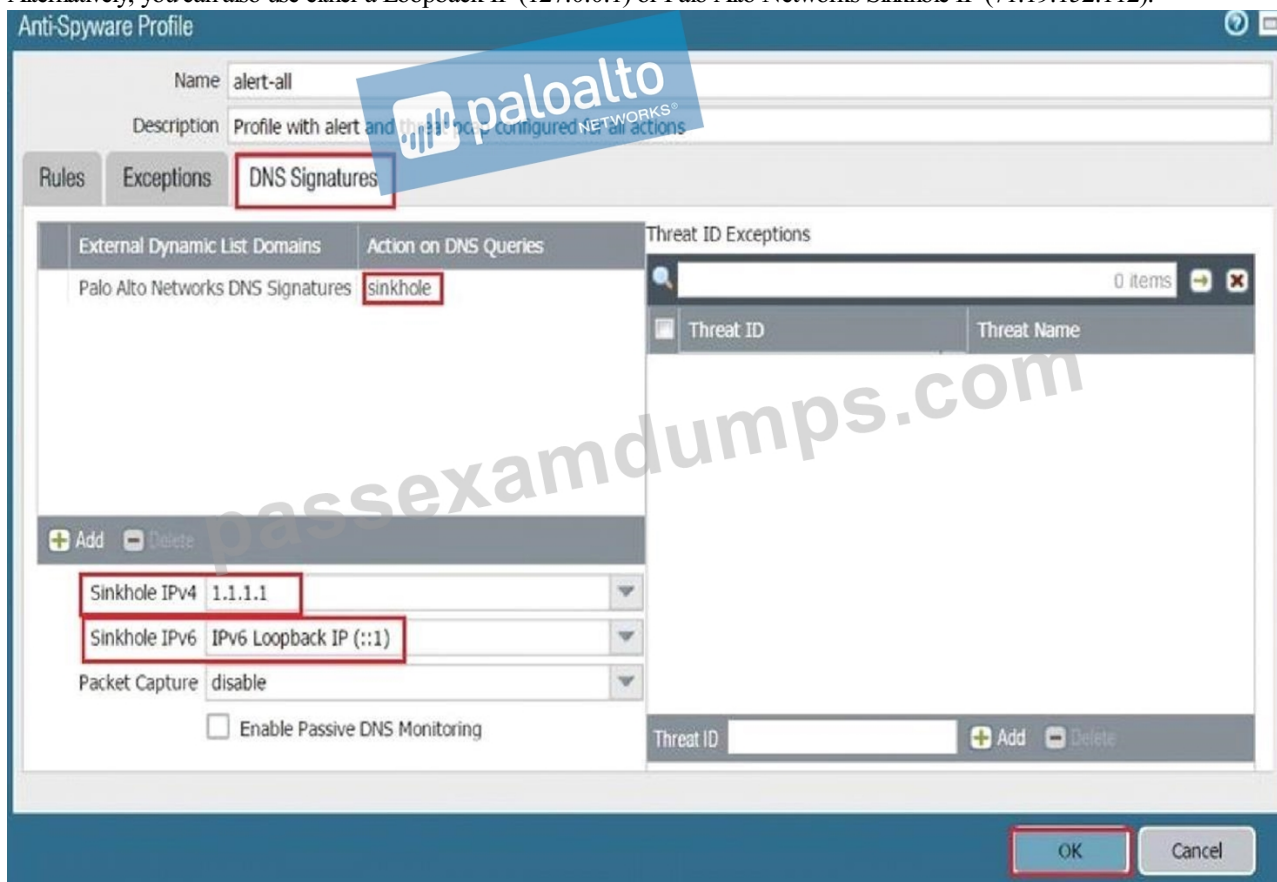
Alternatively, you can also use either a Loopback IP (127.0.0.1) or Palo Alto Networks Sinkhole IP (71.19.152.112).

Anti-Spyware Profile

Name alert-all

Description Profile with alert and threat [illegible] configured for all actions

paloalto NETWORKS®

Rules | Exceptions | DNS Signatures

| External Dynamic List Domains | Action on DNS Queries |
|---|---|
| Palo Alto Networks DNS Signatures | sinkhole |

Add Delete

Sinkhole IPv4 1.1.1.1

Sinkhole IPv6 IPv6 Loopback IP (::1)

Packet Capture disable

Enable Passive DNS Monitoring

Threat ID Exceptions

0 items

| Threat ID | Threat Name |
|---|---|

Threat ID Add Delete

passexamdumps.com

OK Cancel